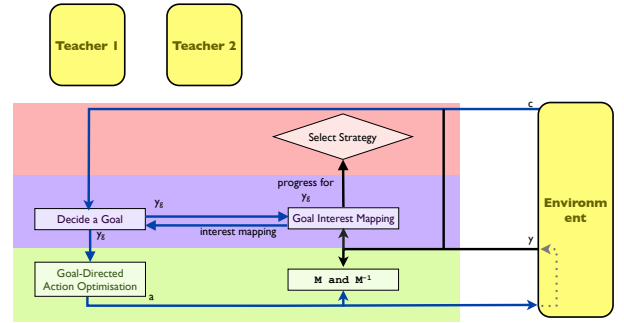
Teacher 1

Teacher 2

c

Select Strategy

progress for $y_g$

$y_g$

Decide a Goal

Goal Interest Mapping

interest mapping

$y_g$

Environm ent

y

Goal-Directed Action Optimisation

a

M and $M^{-1}$